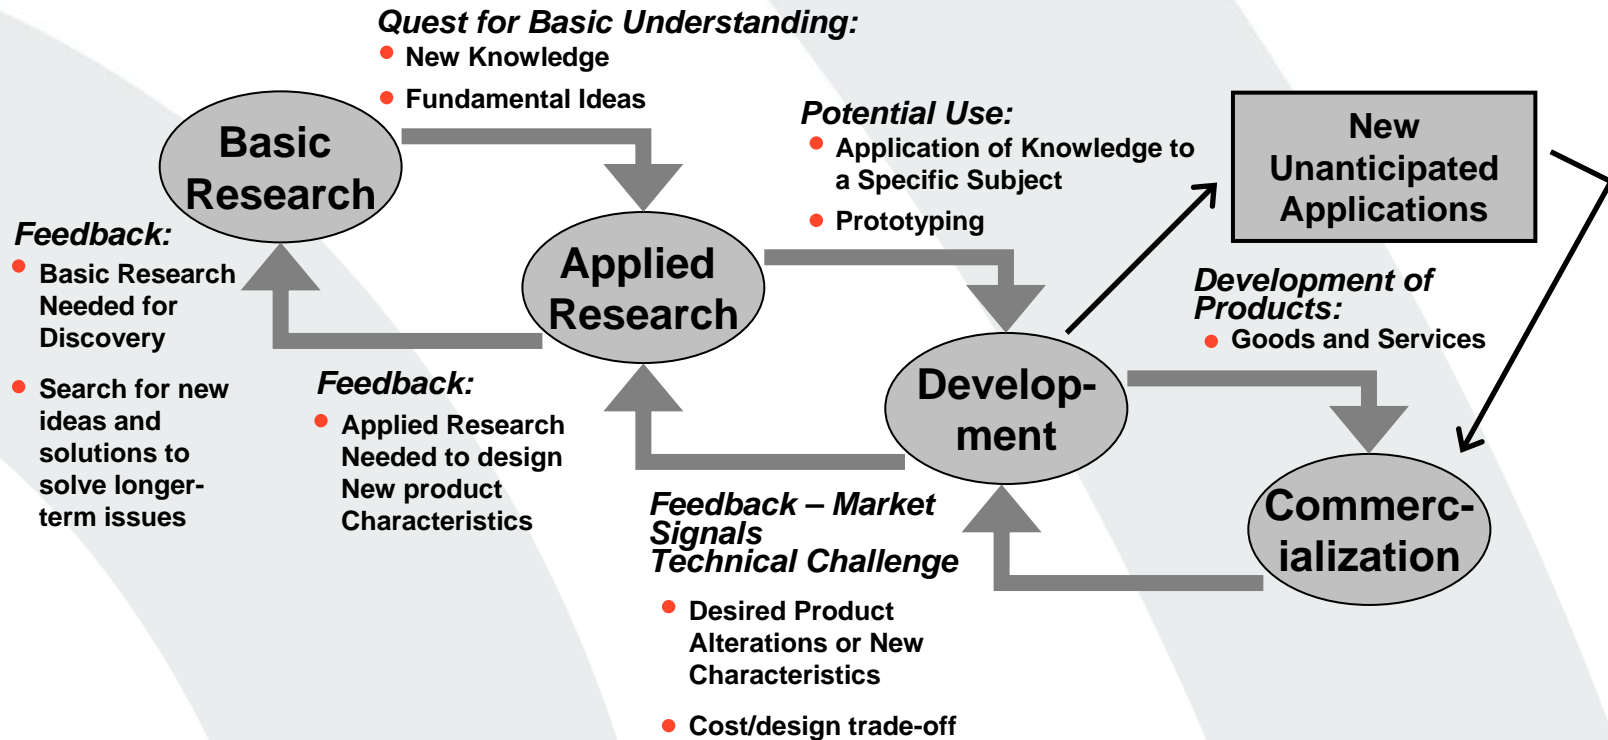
Quest for Basic Understanding:
• New Knowledge
• Fundamental Ideas

Basic Research

Potential Use:
• Application of Knowledge to a Specific Subject
• Prototyping

New Unanticipated Applications

Feedback:
• Basic Research Needed for Discovery
• Search for new ideas and solutions to solve longer-term issues

Applied Research

Development of Products:
• Goods and Services

Feedback:
• Applied Research Needed to design New product Characteristics

Develop-ment

Commerc-ialization

Feedback – Market Signals
Technical Challenge
• Desired Product Alterations or New Characteristics
• Cost/design trade-off